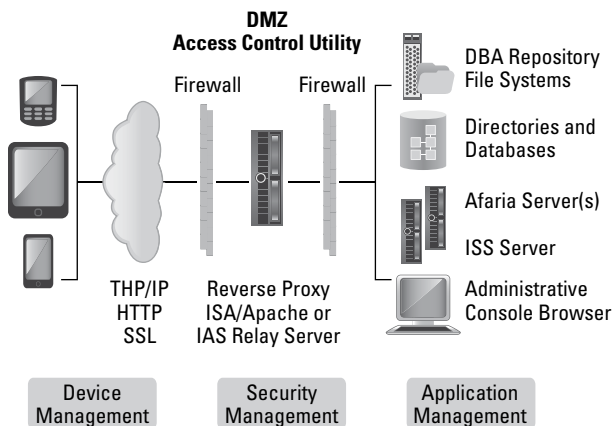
DMZ
Access Control Utility

Firewall

Firewall

DBA Repository
File Systems

Directories and
Databases

Afaria Server(s)

ISS Server

THP/IP
HTTP
SSL

Reverse Proxy
ISA/Apache or
IAS Relay Server

Administrative
Console Browser

Device
Management

Security
Management

Application
Management